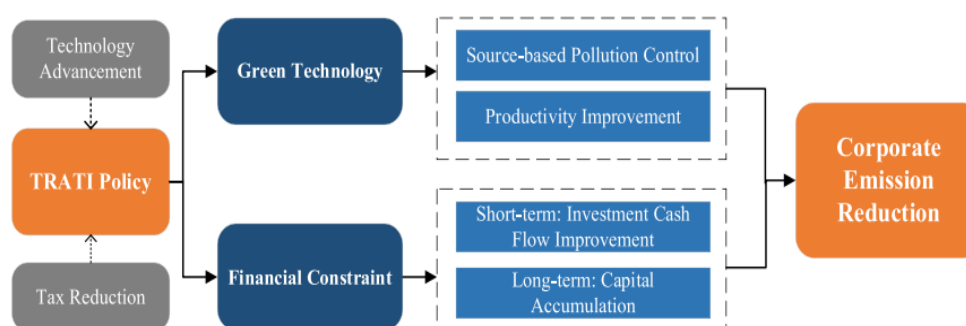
Technology Advancement

TRATI Policy

Tax Reduction

Green Technology

Financial Constraint

Source-based Pollution Control

Productivity Improvement

Short-term: Investment Cash Flow Improvement

Long-term: Capital Accumulation

Corporate Emission Reduction